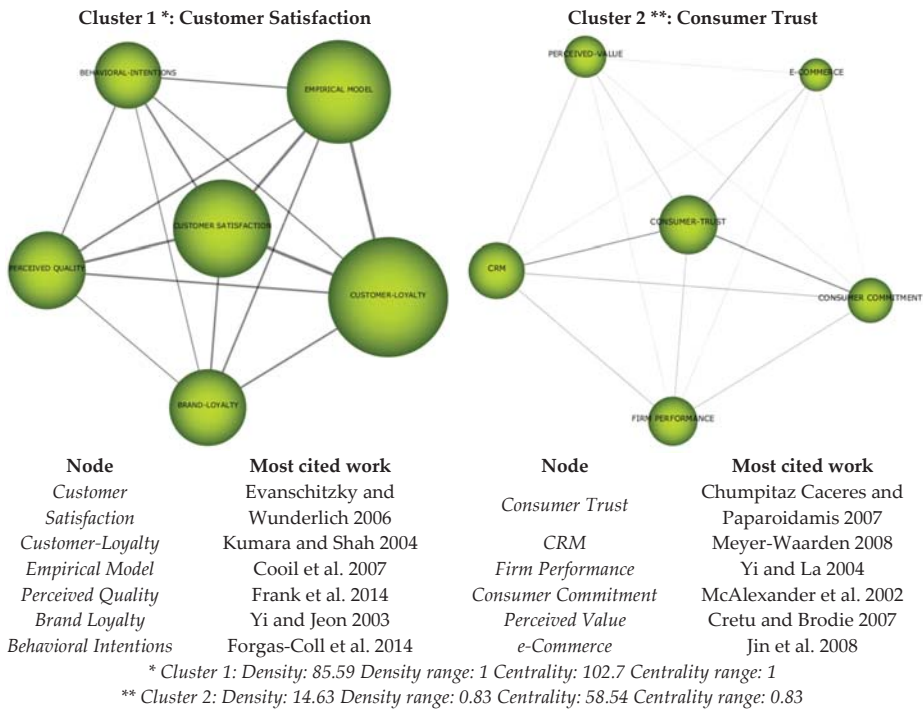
Cluster 1 *: Customer Satisfaction

BEHAVIORAL-INTENTIONS
EMPIRICAL MODEL
CUSTOMER SATISFACTION
PERCEIVED QUALITY
CUSTOMER-LOYALTY
BRAND-LOYALTY

Cluster 2 **: Consumer Trust

PERCEIVED-VALUE
E-COMMERCE
CONSUMER-TRUST
CRM
CONSUMER COMMITMENT
FIRM PERFORMANCE

| Node | Most cited work |
|---|---|
| Customer Satisfaction | Evanschitzky and Wunderlich 2006 |
| Customer-Loyalty | Kumara and Shah 2004 |
| Empirical Model | Cooil et al. 2007 |
| Perceived Quality | Frank et al. 2014 |
| Brand Loyalty | Yi and Jeon 2003 |
| Behavioral Intentions | Forgas-Coll et al. 2014 |

| Node | Most cited work |
|---|---|
| Consumer Trust | Chumpitaz Caceres and Paparoidamis 2007 |
| CRM | Meyer-Waarden 2008 |
| Firm Performance | Yi and La 2004 |
| Consumer Commitment | McAlexander et al. 2002 |
| Perceived Value | Cretu and Brodie 2007 |
| e-Commerce | Jin et al. 2008 |

* Cluster 1: Density: 85.59 Density range: 1 Centrality: 102.7 Centrality range: 1
** Cluster 2: Density: 14.63 Density range: 0.83 Centrality: 58.54 Centrality range: 0.83